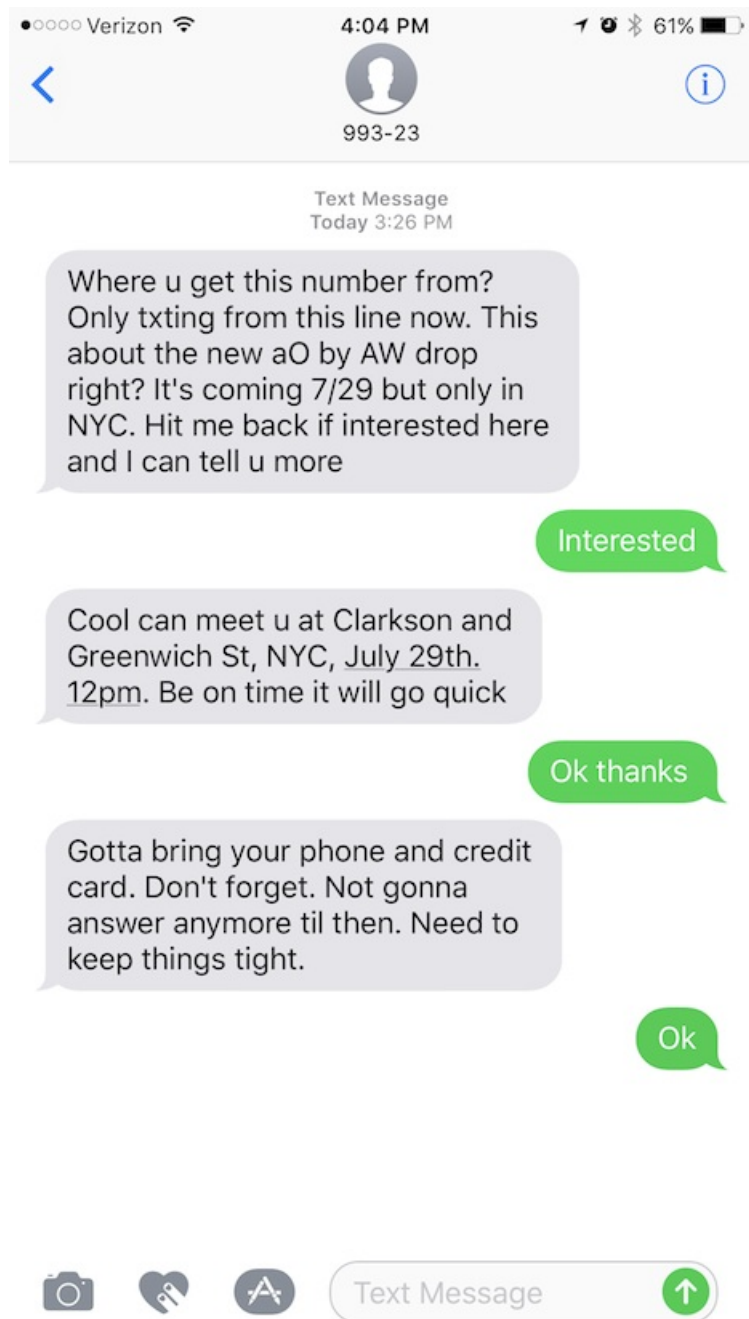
●○○○○ Verizon
4:04 PM
61%

993-23

Text Message
Today 3:26 PM

Where u get this number from? Only txting from this line now. This about the new aO by AW drop right? It's coming 7/29 but only in NYC. Hit me back if interested here and I can tell u more

Interested

Cool can meet u at Clarkson and Greenwich St, NYC, July 29th. 12pm. Be on time it will go quick

Ok thanks

Gotta bring your phone and credit card. Don't forget. Not gonna answer anymore til then. Need to keep things tight.

Ok

Text Message